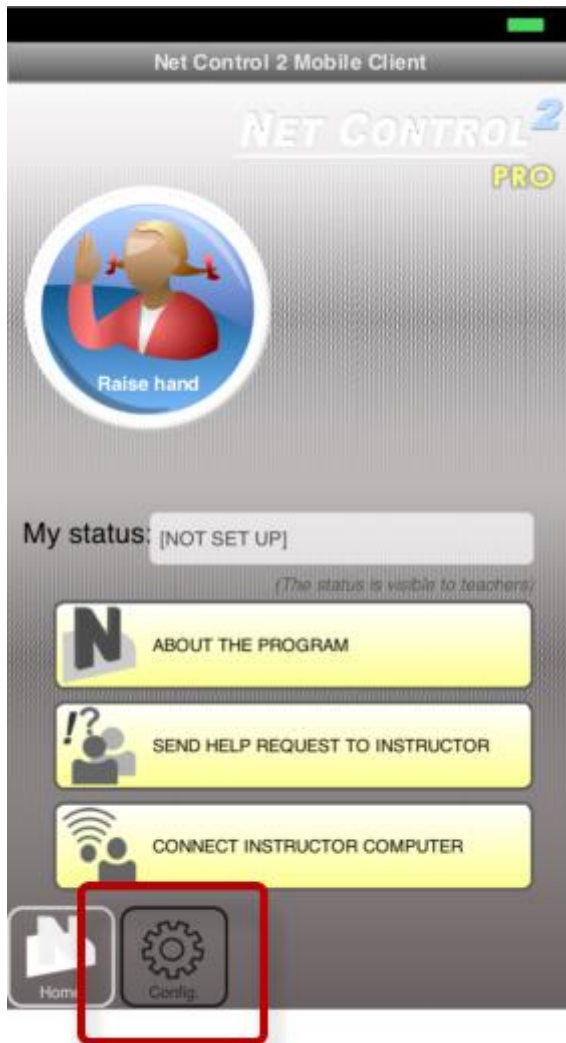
Net Control 2 Mobile Client

NET CONTROL 2
PRO

Raise hand

My status: [NOT SET UP]

(The status is visible to teachers)

ABOUT THE PROGRAM

SEND HELP REQUEST TO INSTRUCTOR

CONNECT INSTRUCTOR COMPUTER

Home

Config.